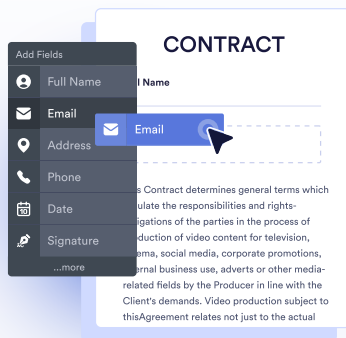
Add Fields

Full Name

Email

Address

Phone

Date

Signature

...more

CONTRACT

l Name

Email

s Contract determines general terms which ulate the responsibilities and rights-igations of the parties in the process of duction of video content for television, ema, social media, corporate promotions, ernal business use, adverts or other media-related fields by the Producer in line with the Client's demands. Video production subject to thisAgreement relates not just to the actual